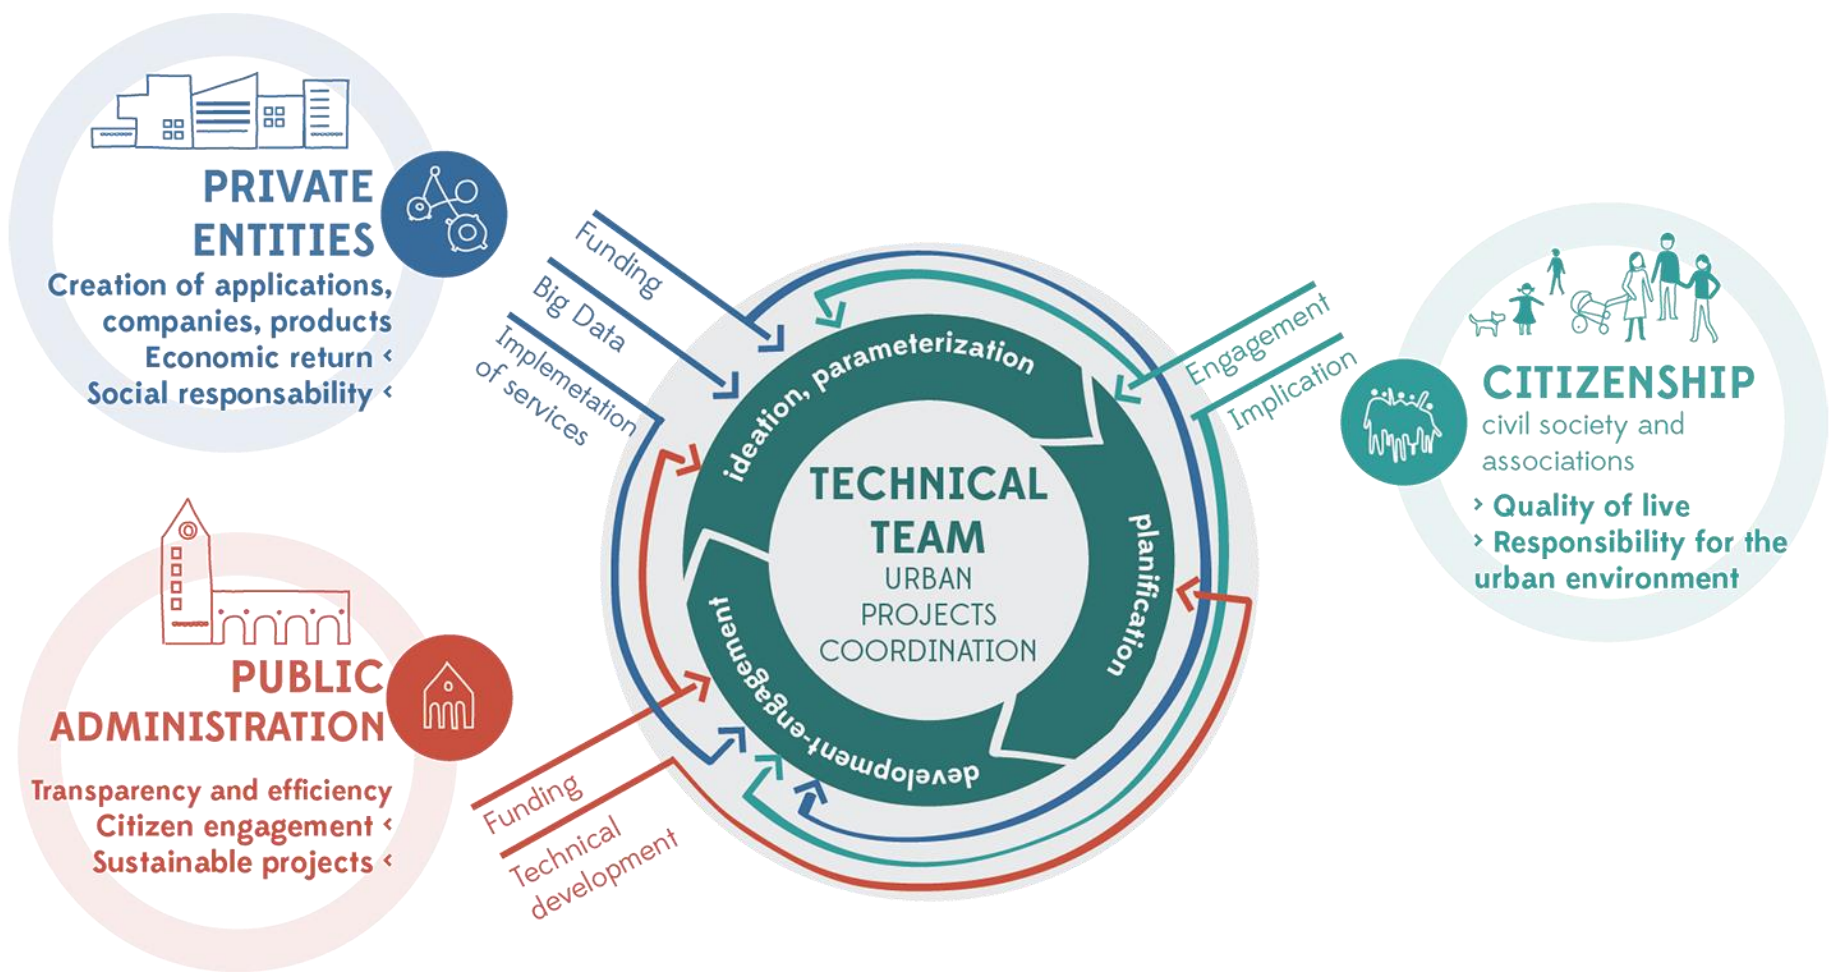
PRIVATE ENTITIES
Creation of applications, companies, products
Economic return ‹
Social responsability ‹

Funding
Big Data
Implemetation of services

PUBLIC ADMINISTRATION
Transparency and efficiency
Citizen engagement ‹
Sustainable projects ‹

Funding
Technical development

ideation, parameterization
planification
development-engagement

TECHNICAL TEAM
URBAN PROJECTS COORDINATION

Engagement
Implication

CITIZENSHIP
civil society and associations
› Quality of live
› Responsibility for the urban environment